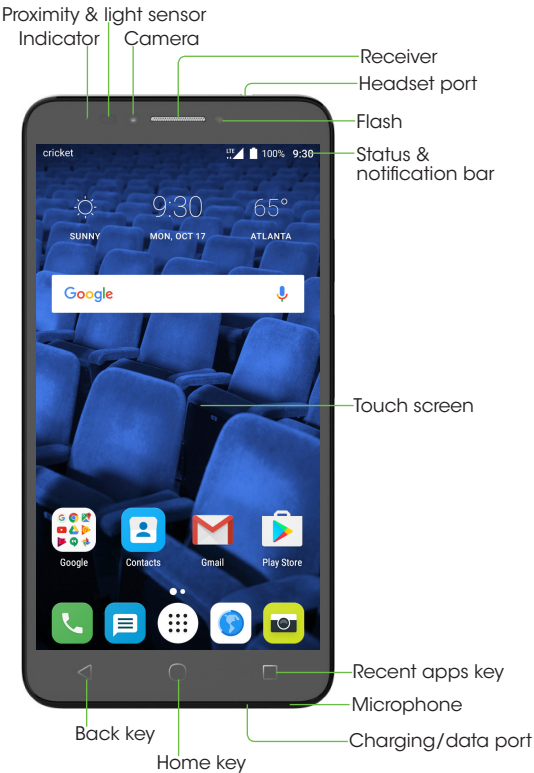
Proximity & light sensor
Indicator
Camera
Receiver
Headset port
Flash
cricket
LTE 100% 9:30
Status & notification bar
9:30
65°
SUNNY
MON, OCT 17
ATLANTA
Google
Touch screen
Google
Contacts
Gmail
Play Store
Recent apps key
Microphone
Back key
Charging/data port
Home key